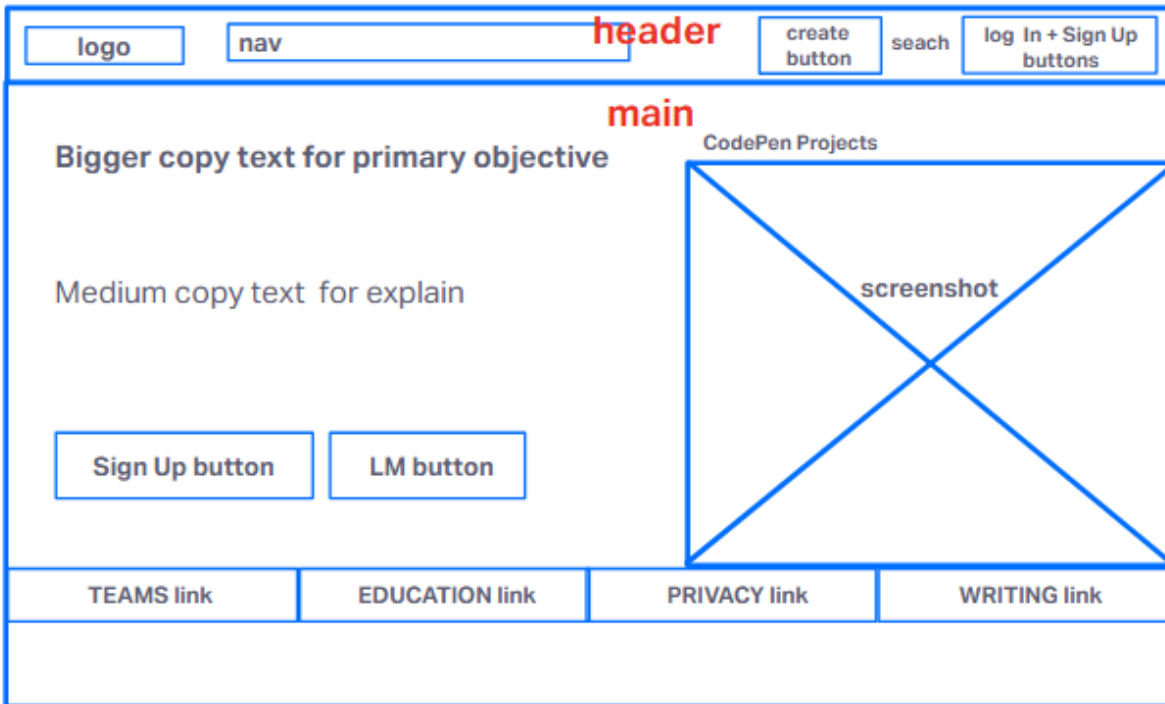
logo

nav

header

create button

seach

log In + Sign Up buttons

main

Bigger copy text for primary objective

CodePen Projects

screenshot

Medium copy text for explain

Sign Up button

LM button

| TEAMS link | EDUCATION link | PRIVACY link | WRITING link |
|---|---|---|---|